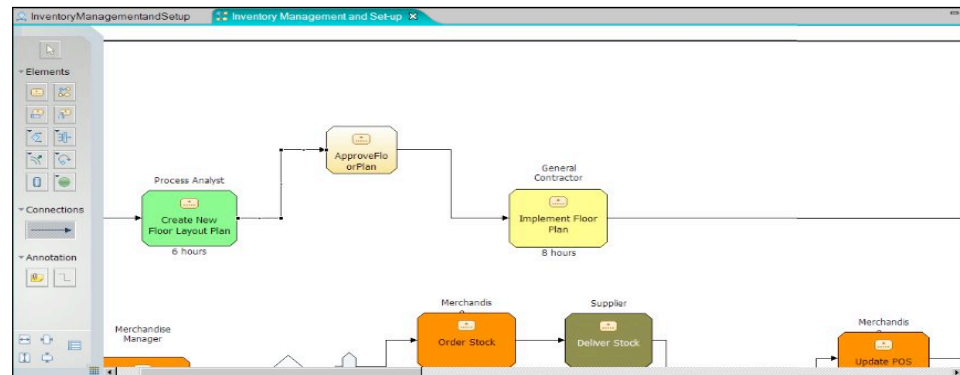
InventoryManagementandSetup
Inventory Management and Set-up

Elements
Connections
Annotation

Process Analyst
Create New Floor Layout Plan
6 hours

ApproveFlo orPlan

General Contractor
Implement Floor Plan
8 hours

Merchandise Manager

Merchandis e
Order Stock

Supplier
Deliver Stock

Merchandis e
Update POS